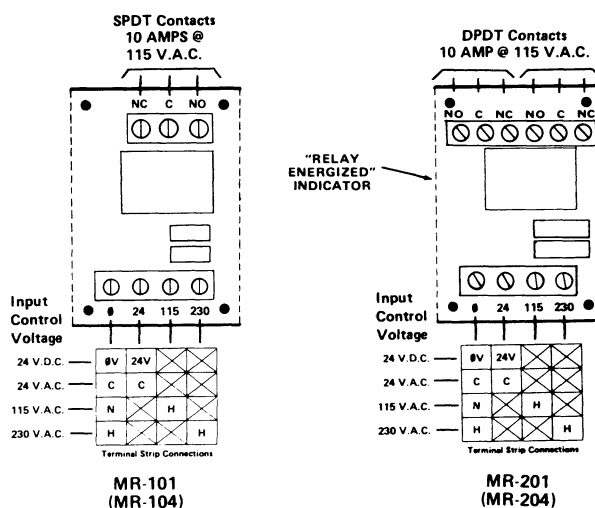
SPDT Contacts
10 AMPS @
115 V.A.C.

NC C NO

Input
Control
Voltage

ø 24 115 230

| | | | | |
|---|---|---|---|---|
| 24 V.D.C. | øV | 24V | | |
| 24 V.A.C. | C | C | | |
| 115 V.A.C. | N | | H | |
| 230 V.A.C. | H | | | H |

Terminal Strip Connections

MR-101
(MR-104)

DPDT Contacts
10 AMP @ 115 V.A.C.

NO C NC NO C NC

"RELAY
ENERGIZED"
INDICATOR

Input
Control
Voltage

ø 24 115 230

| | | | | |
|---|---|---|---|---|
| 24 V.D.C. | øV | 24V | | |
| 24 V.A.C. | C | C | | |
| 115 V.A.C. | N | | H | |
| 230 V.A.C. | H | | | H |

Terminal Strip Connections

MR-201
(MR-204)